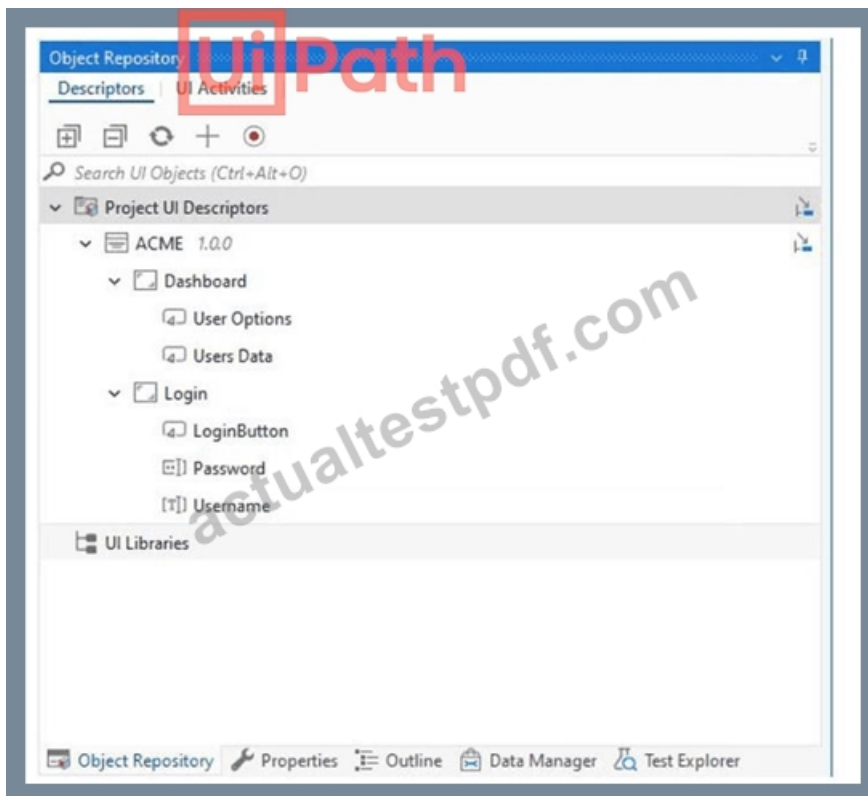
Object Repository

UiPath

Descriptors | UI Activities

Search UI Objects (Ctrl+Alt+O)

Project UI Descriptors

ACME 1.0.0

Dashboard

User Options

Users Data

Login

LoginButton

Password

Username

UI Libraries

actualtestpdf.com

Object Repository | Properties | Outline | Data Manager | Test Explorer